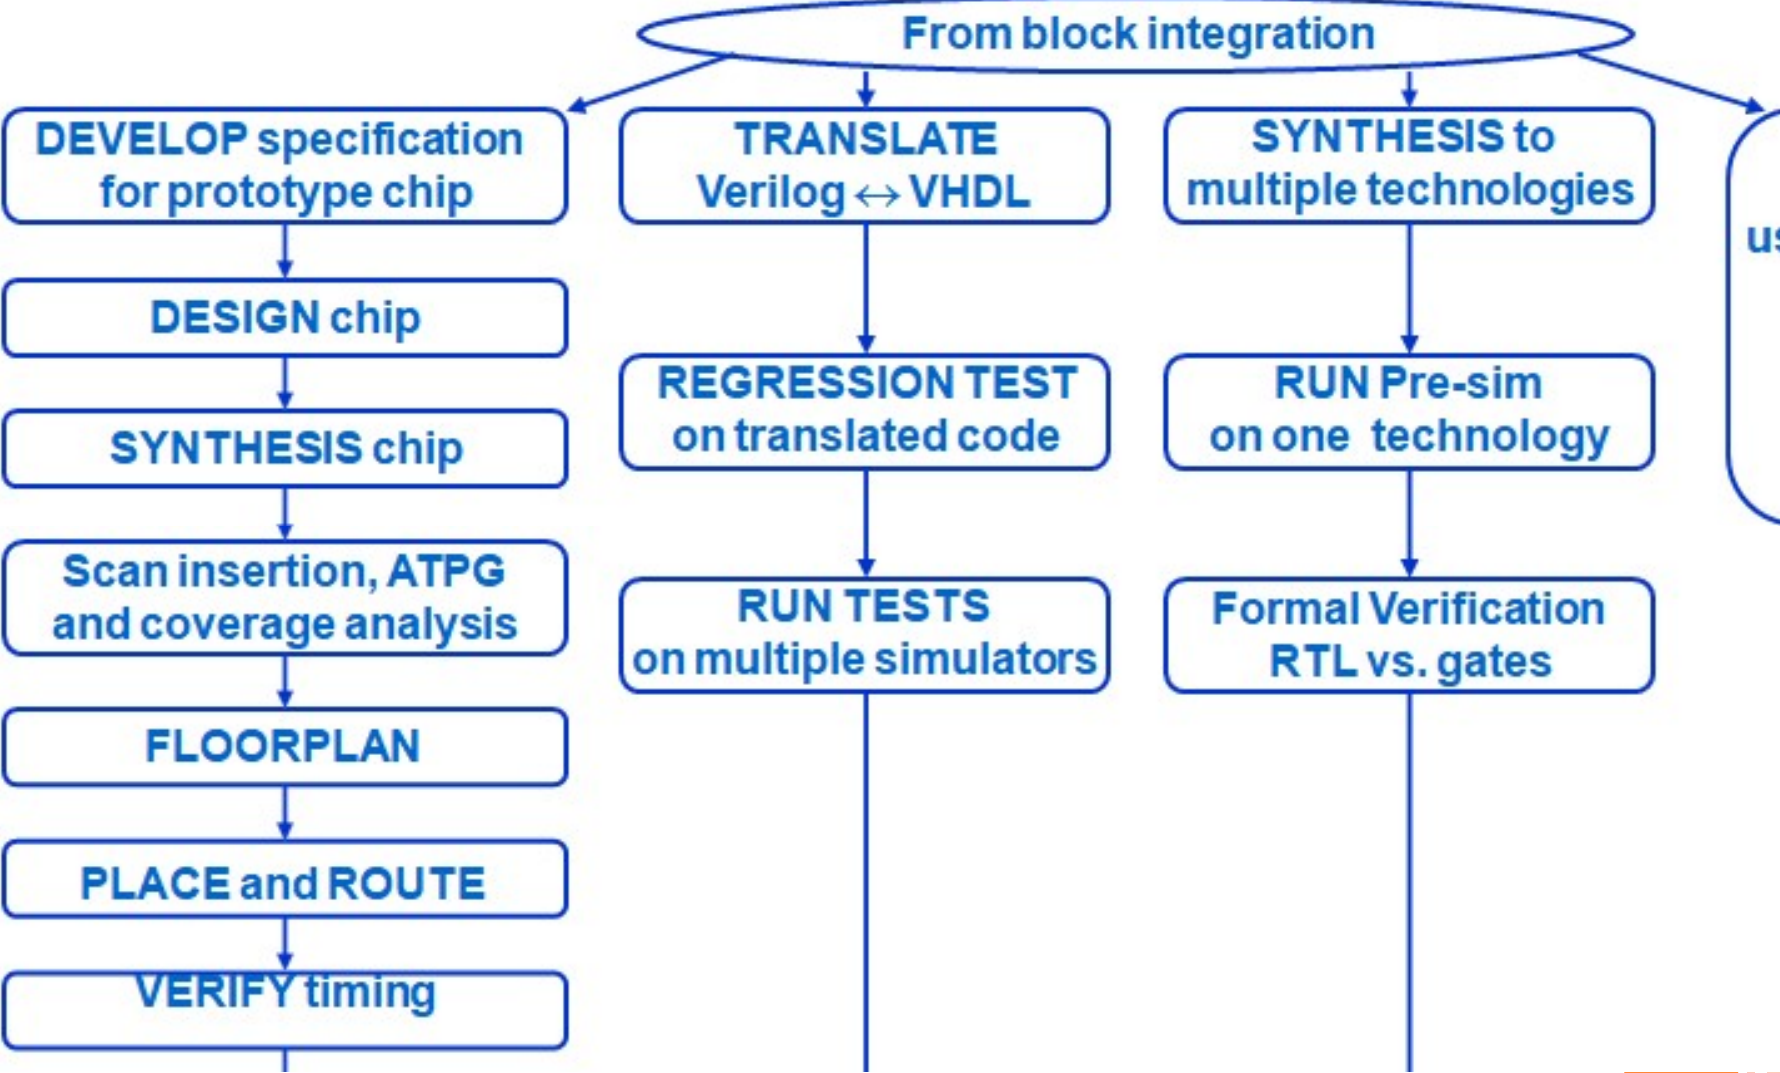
From block integration

DEVELOP specification for prototype chip

DESIGN chip

SYNTHESIS chip

Scan insertion, ATPG and coverage analysis

FLOORPLAN

PLACE and ROUTE

VERIFY timing

TRANSLATE Verilog $\leftrightarrow$ VHDL

REGRESSION TEST on translated code

RUN TESTS on multiple simulators

SYNTHESIS to multiple technologies

RUN Pre-sim on one technology

Formal Verification RTL vs. gates

u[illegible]